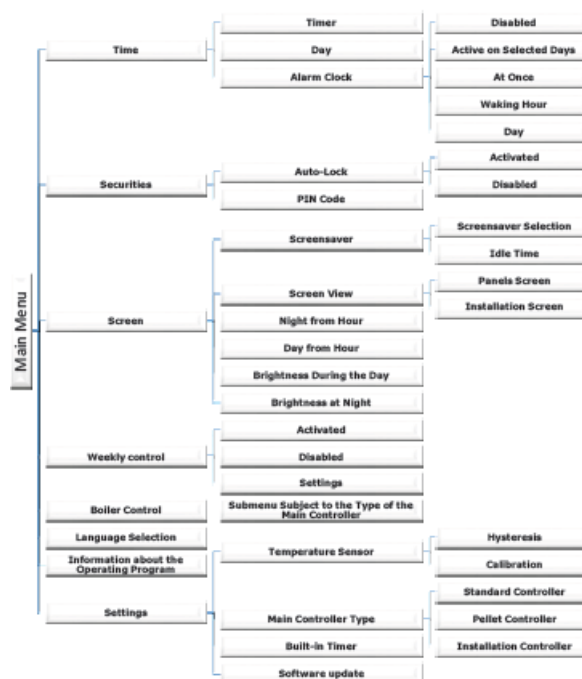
Main Menu

Time

Timer

Day

Alarm Clock

Disabled

Active on Selected Days

At Once

Waking Hour

Day

Securities

Auto-Lock

PIN Code

Activated

Disabled

Screen

Screensaver

Screensaver Selection

Idle Time

Screen View

Panels Screen

Installation Screen

Night from Hour

Day from Hour

Brightness During the Day

Brightness at Night

Weekly control

Activated

Disabled

Settings

Boiler Control

Submenu Subject to the Type of the Main Controller

Language Selection

Information about the Operating Program

Temperature Sensor

Hysteresis

Calibration

Settings

Main Controller Type

Standard Controller

Pellet Controller

Installation Controller

Built-in Timer

Software update